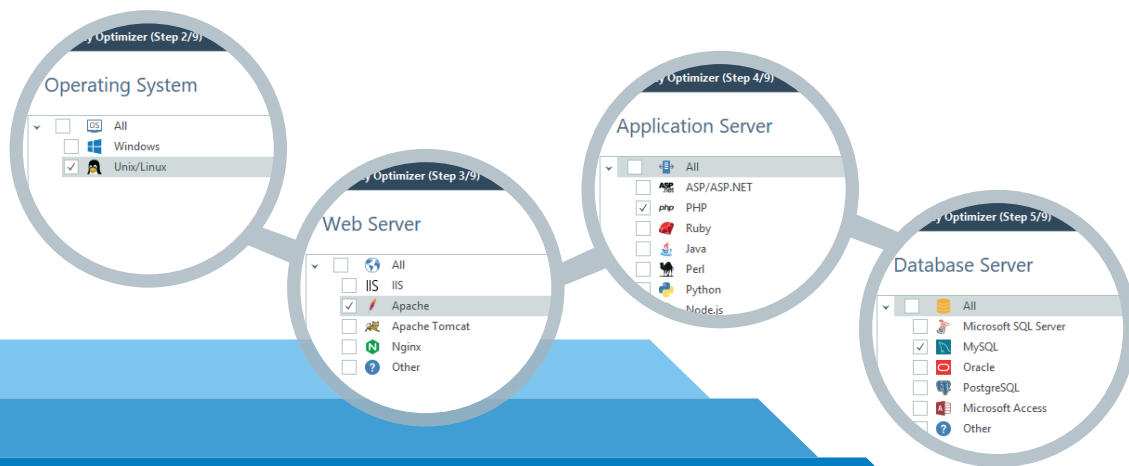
y Optimizer (Step 2/9)

Operating System

All

Windows

Unix/Linux

y Optimizer (Step 3/9)

Web Server

All

IIS

Apache

Apache Tomcat

Nginx

Other

y Optimizer (Step 4/9)

Application Server

All

ASP/ASP.NET

PHP

Ruby

Java

Perl

Python

Node.js

y Optimizer (Step 5/9)

Database Server

All

Microsoft SQL Server

MySQL

Oracle

PostgreSQL

Microsoft Access

Other